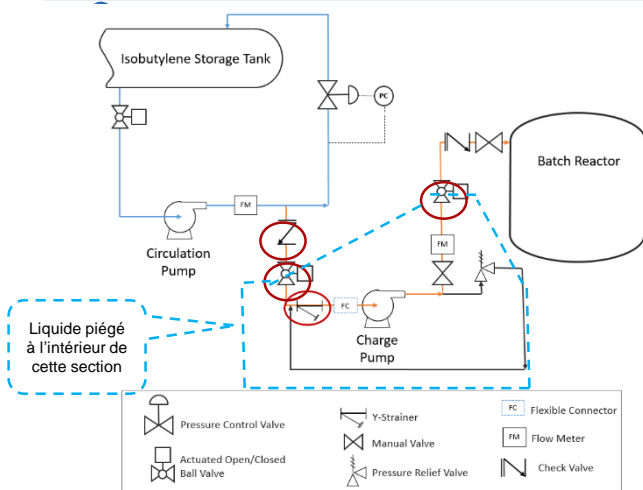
Isobutylene Storage Tank

PC

Batch Reactor

FM

Circulation Pump

FM

FC

Charge Pump

Liquide piégé à l'intérieur de cette section

Pressure Control Valve

Y-Strainer

FC Flexible Connector

Manual Valve

FM Flow Meter

Actuated Open/Closed Ball Valve

Pressure Relief Valve

Check Valve